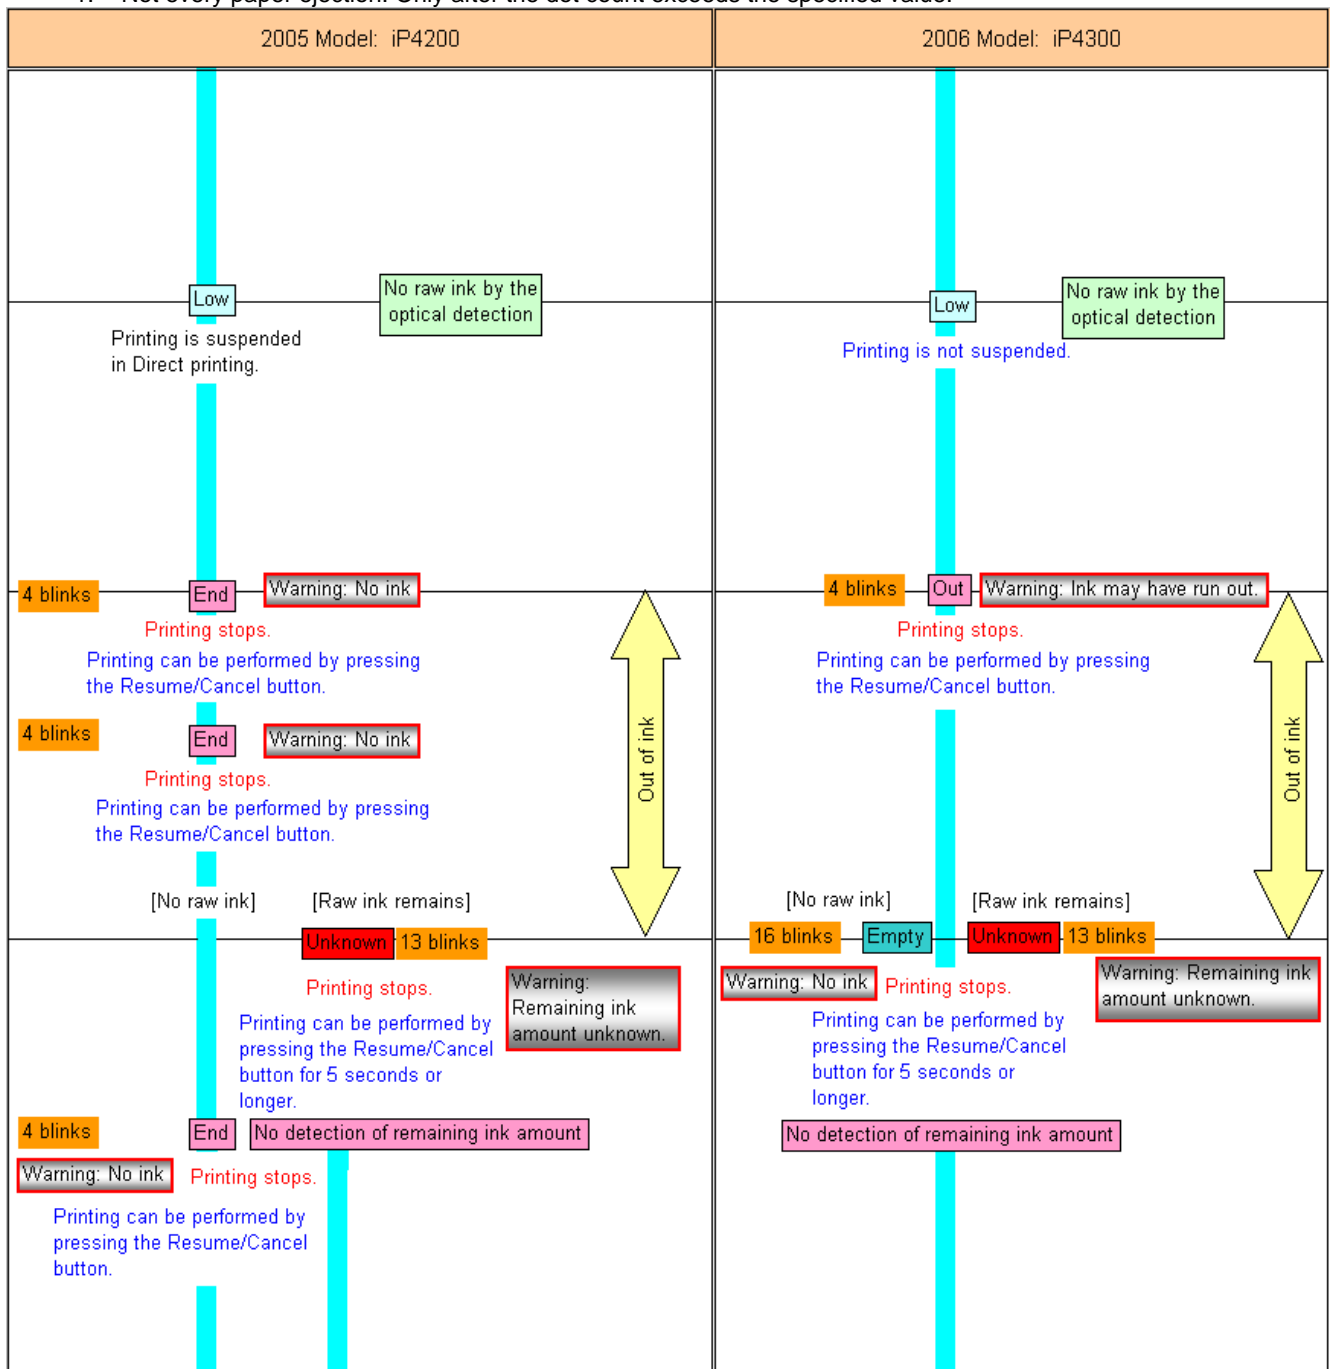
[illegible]

2005 Model: iP4200

Low

No raw ink by the optical detection

Printing is suspended in Direct printing.

4 blinks

End

Warning: No ink

Printing stops.

Printing can be performed by pressing the Resume/Cancel button.

4 blinks

End

Warning: No ink

Printing stops.

Printing can be performed by pressing the Resume/Cancel button.

Out of ink

[No raw ink]

[Raw ink remains]

Unknown

13 blinks

Printing stops.

Warning: Remaining ink amount unknown.

Printing can be performed by pressing the Resume/Cancel button for 5 seconds or longer.

4 blinks

End

No detection of remaining ink amount

Warning: No ink

Printing stops.

Printing can be performed by pressing the Resume/Cancel button.

2006 Model: iP4300

Low

No raw ink by the optical detection

Printing is not suspended.

4 blinks

Out

Warning: Ink may have run out.

Printing stops.

Printing can be performed by pressing the Resume/Cancel button.

Out of ink

[No raw ink]

[Raw ink remains]

16 blinks

Empty

Unknown

13 blinks

Warning: No ink

Printing stops.

Warning: Remaining ink amount unknown.

Printing can be performed by pressing the Resume/Cancel button for 5 seconds or longer.

No detection of remaining ink amount